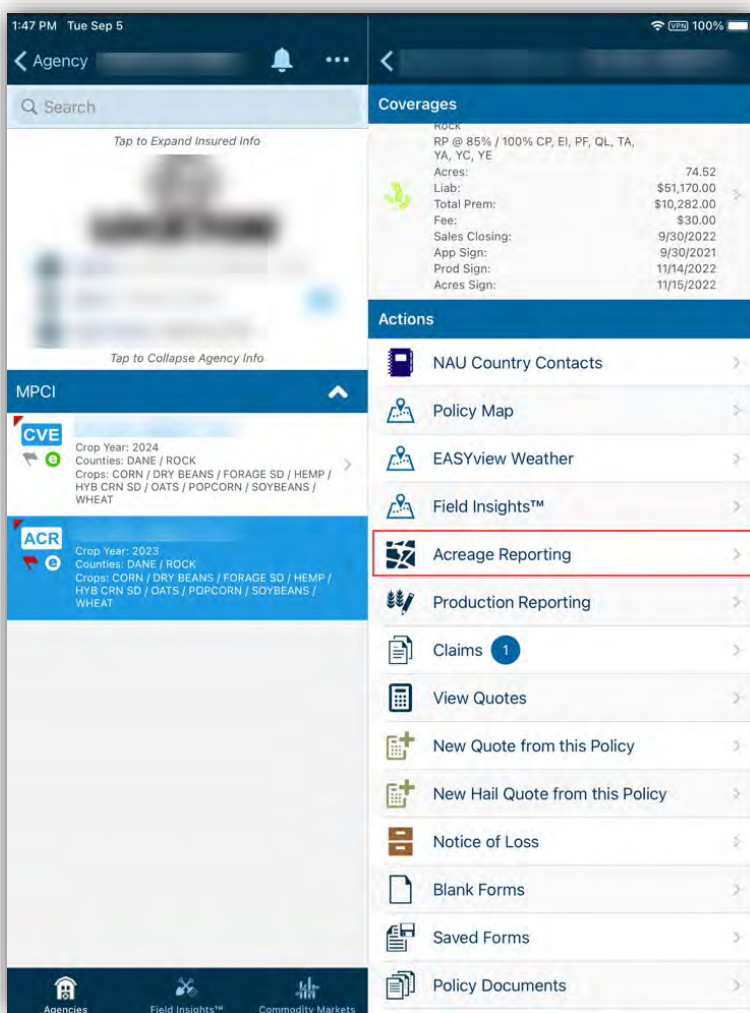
1:47 PM Tue Sep 5

100%

Agency

Search

Tap to Expand Insured Info

Tap to Collapse Agency Info

MPCI

CVE
Crop Year: 2024
Counties: DANE / ROCK
Crops: CORN / DRY BEANS / FORAGE SD / HEMP / HYB CRN SD / OATS / POPCORN / SOYBEANS / WHEAT

ACR
Crop Year: 2023
Counties: DANE / ROCK
Crops: CORN / DRY BEANS / FORAGE SD / HEMP / HYB CRN SD / OATS / POPCORN / SOYBEANS / WHEAT

Agencies Field Insights™ Commodity Markets

Coverages

Rock
RP @ 85% / 100% CP, EI, PF, QL, TA, YA, YC, YE

| | |
|---|---|
| Acres: | 74.52 |
| Liab: | \$51,170.00 |
| Total Prem: | \$10,282.00 |
| Fee: | \$30.00 |
| Sales Closing: | 9/30/2022 |
| App Sign: | 9/30/2021 |
| Prod Sign: | 11/14/2022 |
| Acres Sign: | 11/15/2022 |

Actions

NAU Country Contacts
Policy Map
EASYview Weather
Field Insights™
Acreage Reporting
Production Reporting
Claims 1
View Quotes
New Quote from this Policy
New Hail Quote from this Policy
Notice of Loss
Blank Forms
Saved Forms
Policy Documents